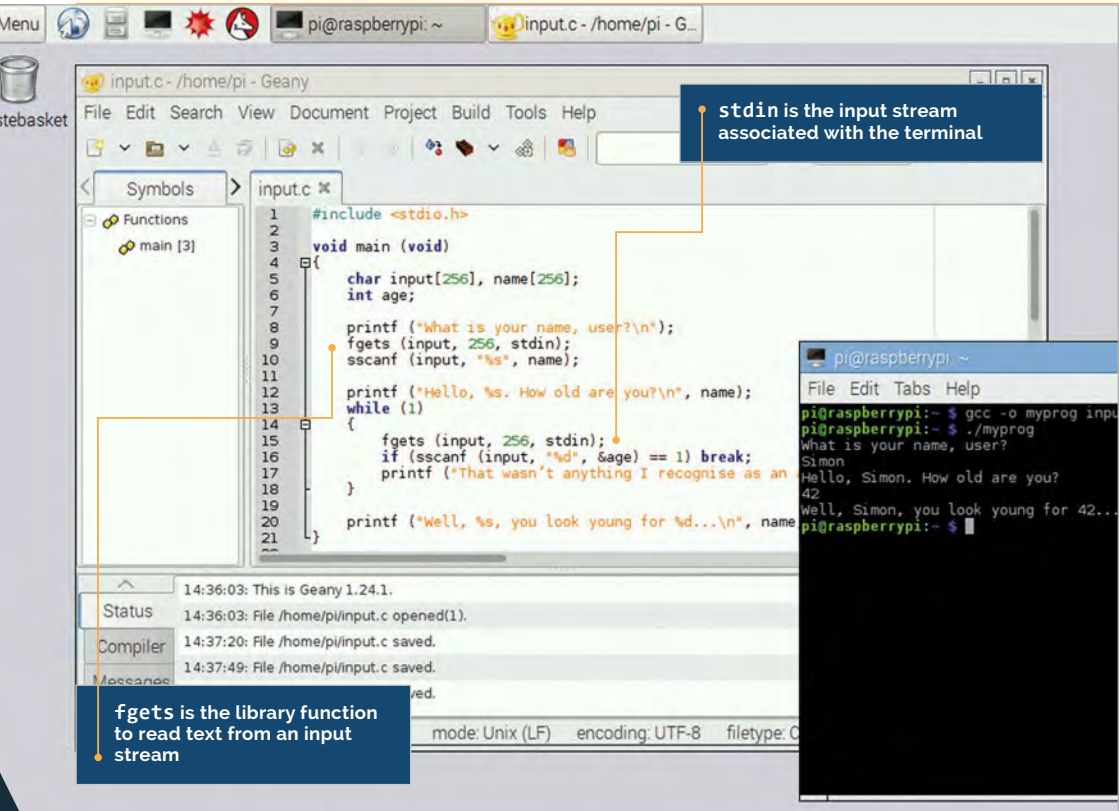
Menu pi@raspberrypi: ~ input.c - /home/pi - G...

stebasket

input.c - /home/pi - Geany

File Edit Search View Document Project Build Tools Help

stdin is the input stream associated with the terminal

Symbols

input.c ✕

Functions
main [3]

1 #include <stdio.h>
2
3 void main (void)
4 {
5 char input[256], name[256];
6 int age;
7
8 printf ("What is your name, user?\n");
9 fgets (input, 256, stdin);
10 sscanf (input, "%s", name);
11
12 printf ("Hello, %s. How old are you?\n", name);
13 while (1)
14 {
15 fgets (input, 256, stdin);
16 if (sscanf (input, "%d", &age) == 1) break;
17 printf ("That wasn't anything I recognise as an
18 }
19
20 printf ("Well, %s, you look young for %d...\n", name
21 }

pi@raspberrypi: ~

File Edit Tabs Help

pi@raspberrypi:~ $ gcc -o myprog inpu
pi@raspberrypi:~ $ ./myprog
What is your name, user?
Simon
Hello, Simon. How old are you?
42
Well, Simon, you look young for 42...
pi@raspberrypi:~ $

Status
Compiler
Messages

14:36:03: This is Geany 1.24.1.
14:36:03: File /home/pi/input.c opened(1).
14:37:20: File /home/pi/input.c saved.
14:37:49: File /home/pi/input.c saved.
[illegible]ved.

fgets is the library function to read text from an input stream

mode: Unix (LF) encoding: UTF-8 filetype: C